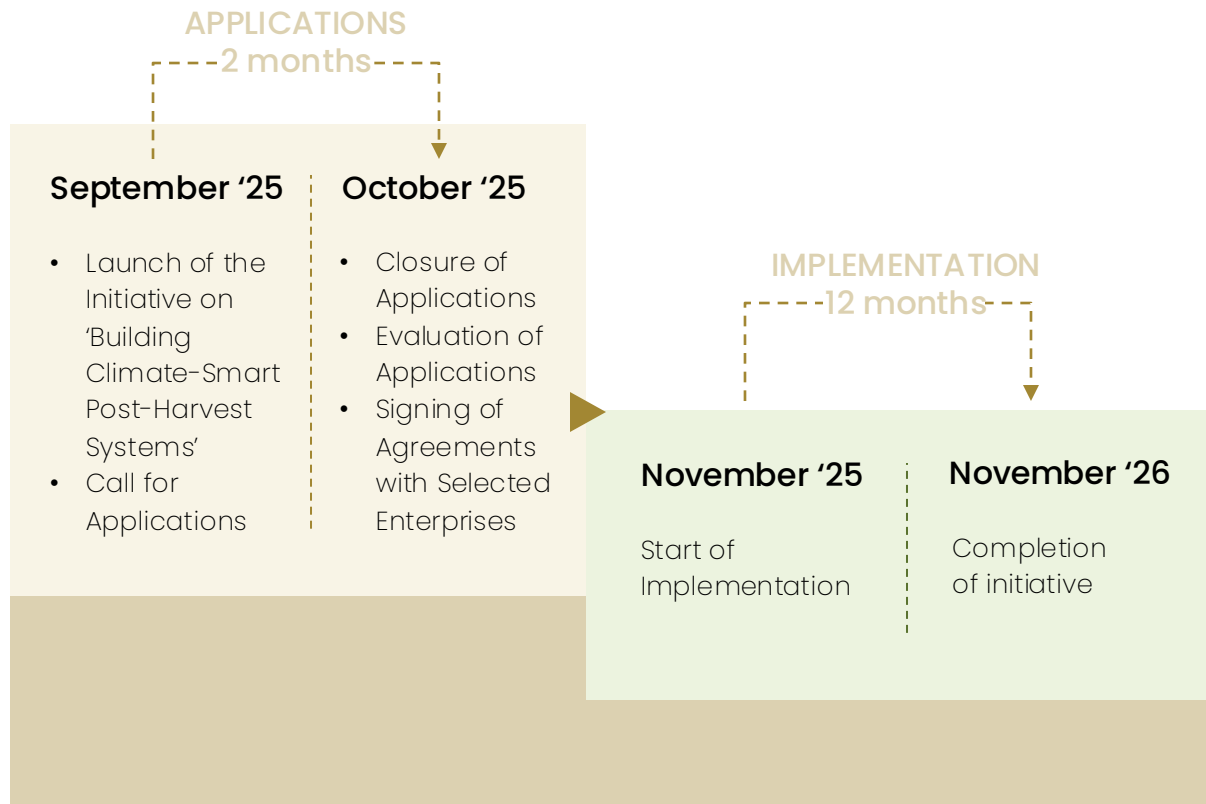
APPLICATIONS
2 months

September '25

- Launch of the Initiative on 'Building Climate-Smart Post-Harvest Systems'
- Call for Applications

October '25

- Closure of Applications
- Evaluation of Applications
- Signing of Agreements with Selected Enterprises

IMPLEMENTATION
12 months

November '25

Start of Implementation

November '26

Completion of initiative